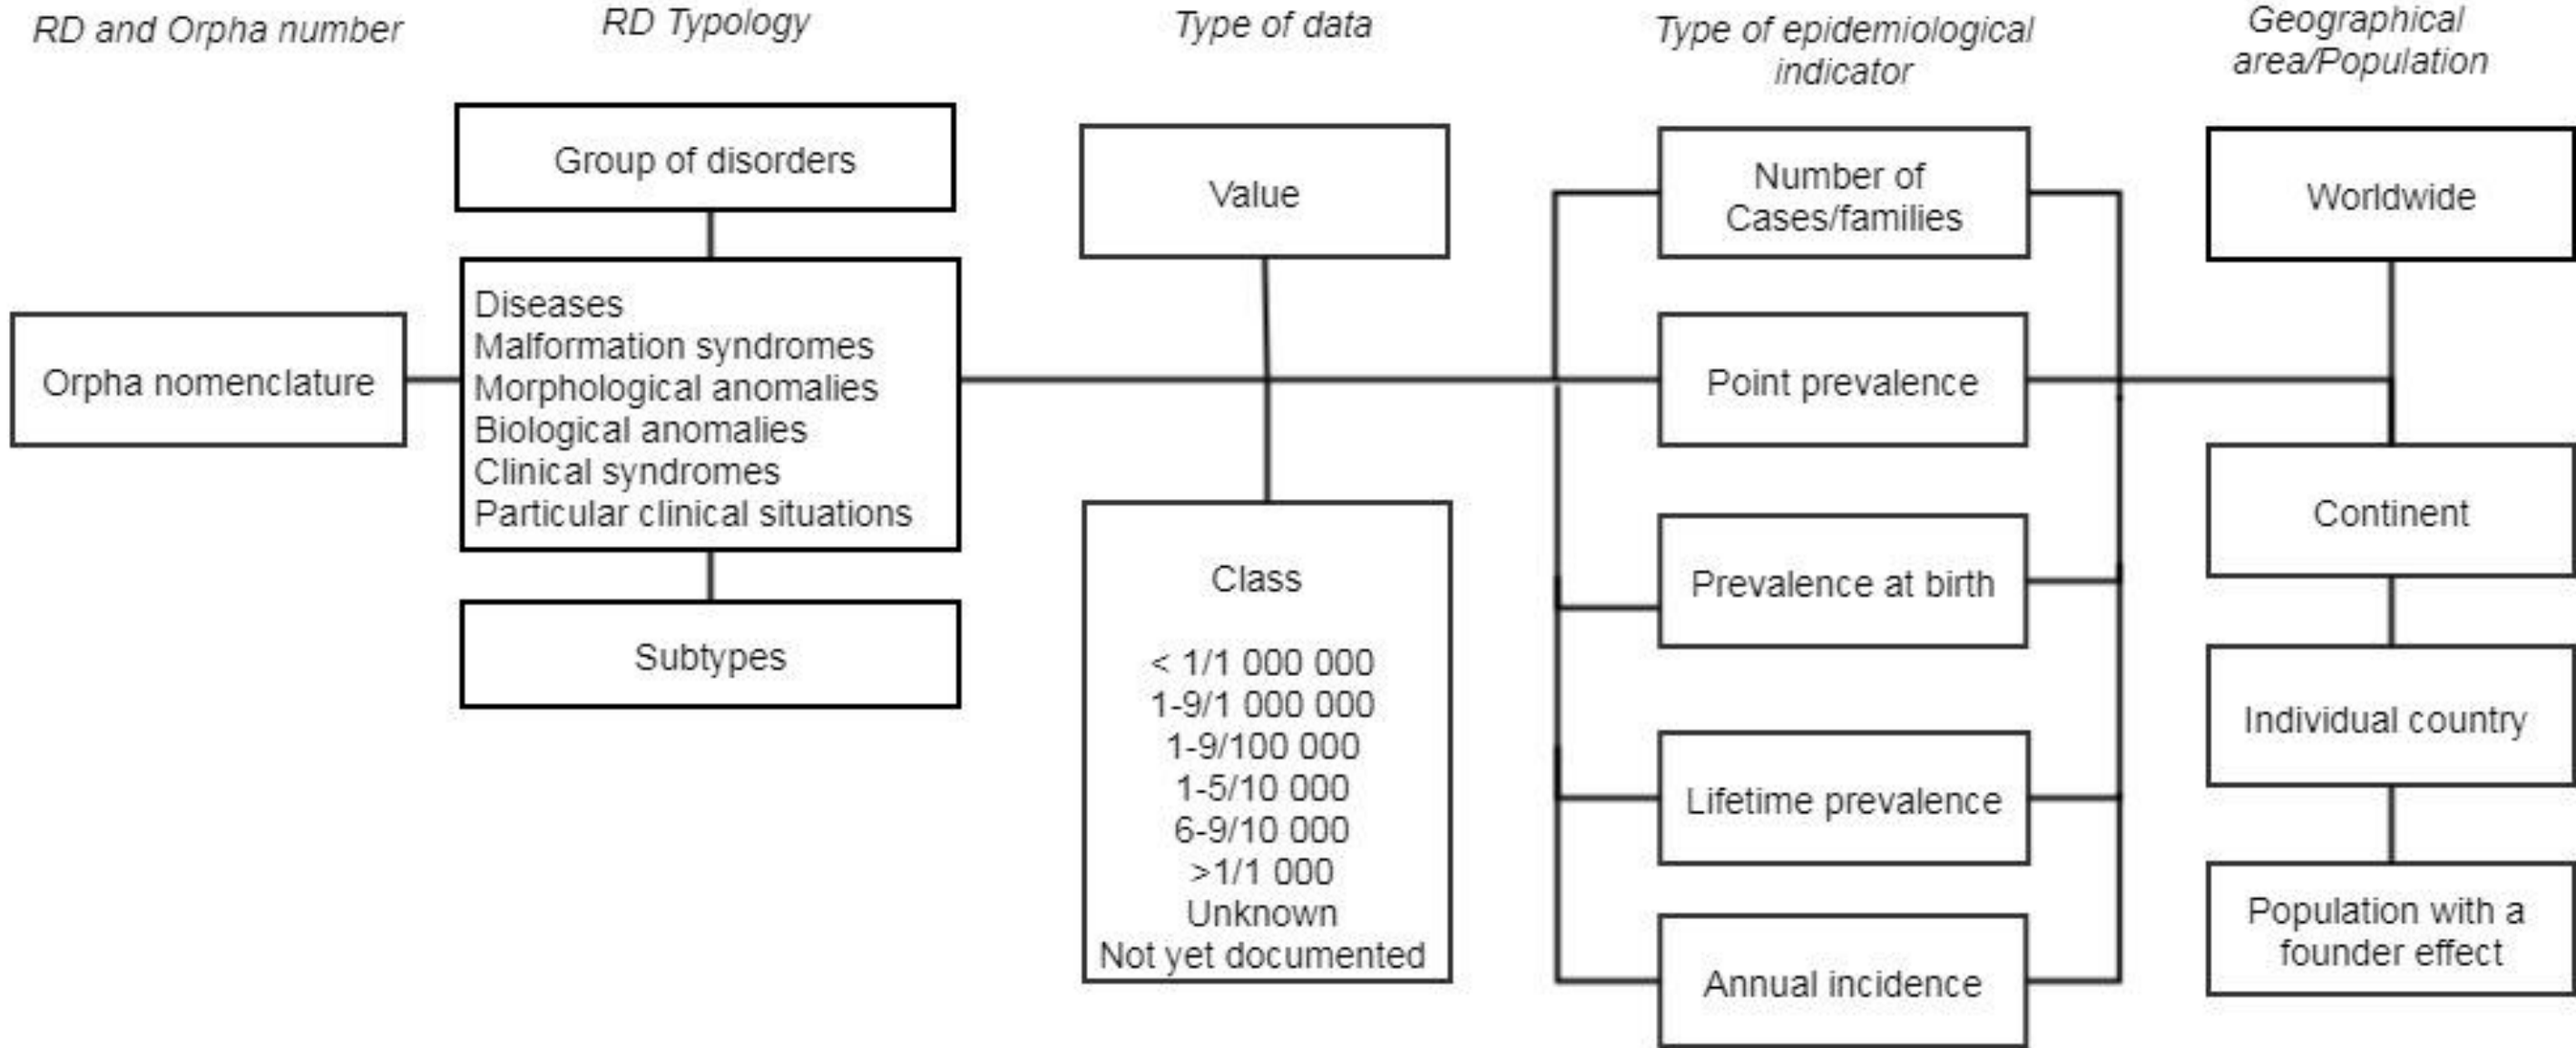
RD and Orpha number

Orpha nomenclature

RD Typology

Group of disorders

Diseases
Malformation syndromes
Morphological anomalies
Biological anomalies
Clinical syndromes
Particular clinical situations

Subtypes

Type of data

Value

Class

< 1/1 000 000
1-9/1 000 000
1-9/100 000
1-5/10 000
6-9/10 000
>1/1 000
Unknown
Not yet documented

Type of epidemiological indicator

Number of Cases/families

Point prevalence

Prevalence at birth

Lifetime prevalence

Annual incidence

Geographical area/Population

Worldwide

Continent

Individual country

Population with a founder effect